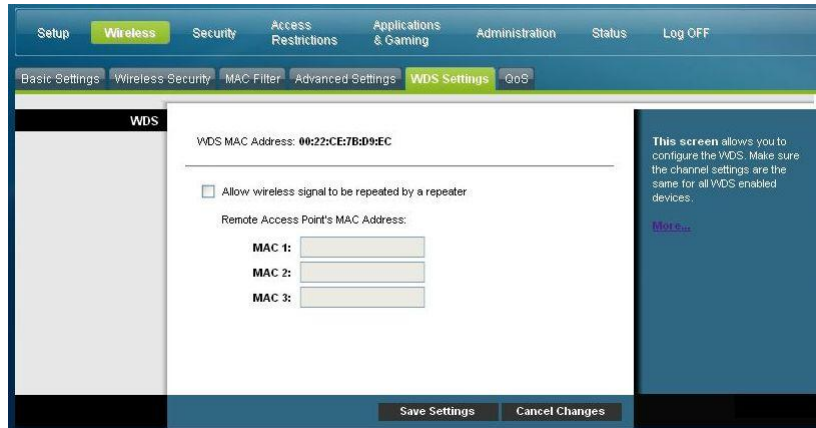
Setup Wireless Security Access Restrictions Applications & Gaming Administration Status Log OFF

Basic Settings Wireless Security MAC Filter Advanced Settings WDS Settings QoS

WDS

WDS MAC Address: 00:22:CE:7B:D9:EC

Allow wireless signal to be repeated by a repeater

Remote Access Point's MAC Address:

MAC 1:

MAC 2:

MAC 3:

This screen allows you to configure the WDS. Make sure the channel settings are the same for all WDS enabled devices.

More...

Save Settings Cancel Changes